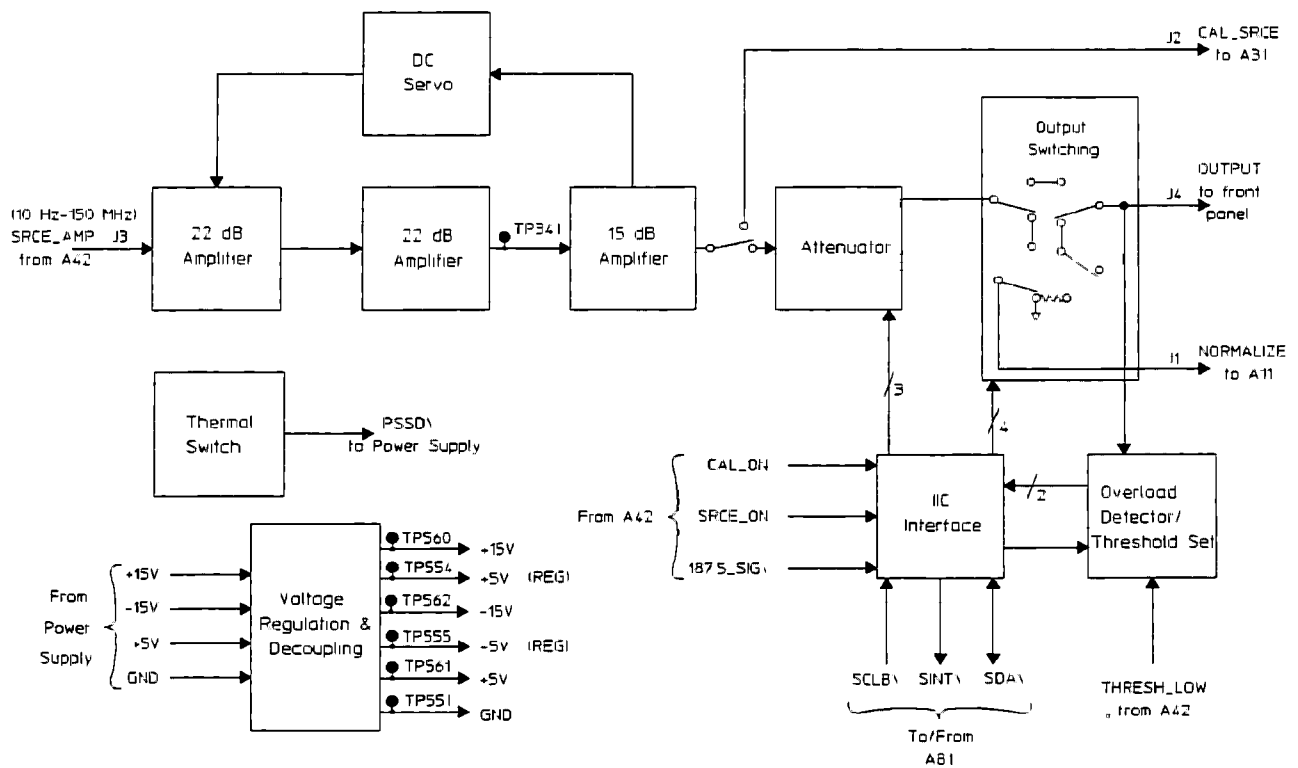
DC Servo

J2 CAL_SRCE to A31

Output Switching

OUTPUT to front panel

(10 Hz-150 MHz) SRCE_AMP J3 from A42

22 dB Amplifier

22 dB Amplifier

TP341

15 dB Amplifier

Attenuator

J4

J1 NORMALIZE to A11

Thermal Switch

PSSD\ to Power Supply

3

4

From A42

CAL_ON

SRCE_ON

187 5_SIG\

IIC Interface

2

Overload Detector/ Threshold Set

From Power Supply

+15V

-15V

+5V

GND

Voltage Regulation & Decoupling

TP560 +15V

TP554 +5V (REG)

TP562 -15V

TP555 -5V (REG)

TP561 +5V

TP551 GND

SCLB\

SINT\

SDA\

To/From A81

THRESH_LOW from A42